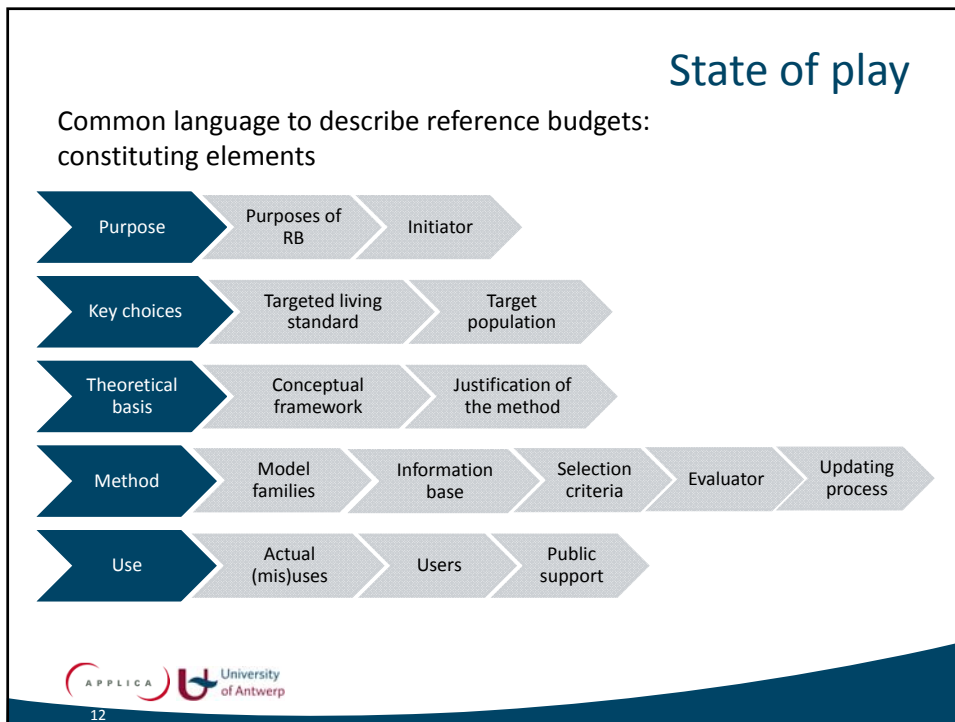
State of play

Common language to describe reference budgets: constituting elements

Purpose | Purposes of RB | Initiator

Key choices | Targeted living standard | Target population

Theoretical basis | Conceptual framework | Justification of the method

Method | Model families | Information base | Selection criteria | Evaluator | Updating process

Use | Actual (mis)uses | Users | Public support

APPLICA

University of Antwerp

12